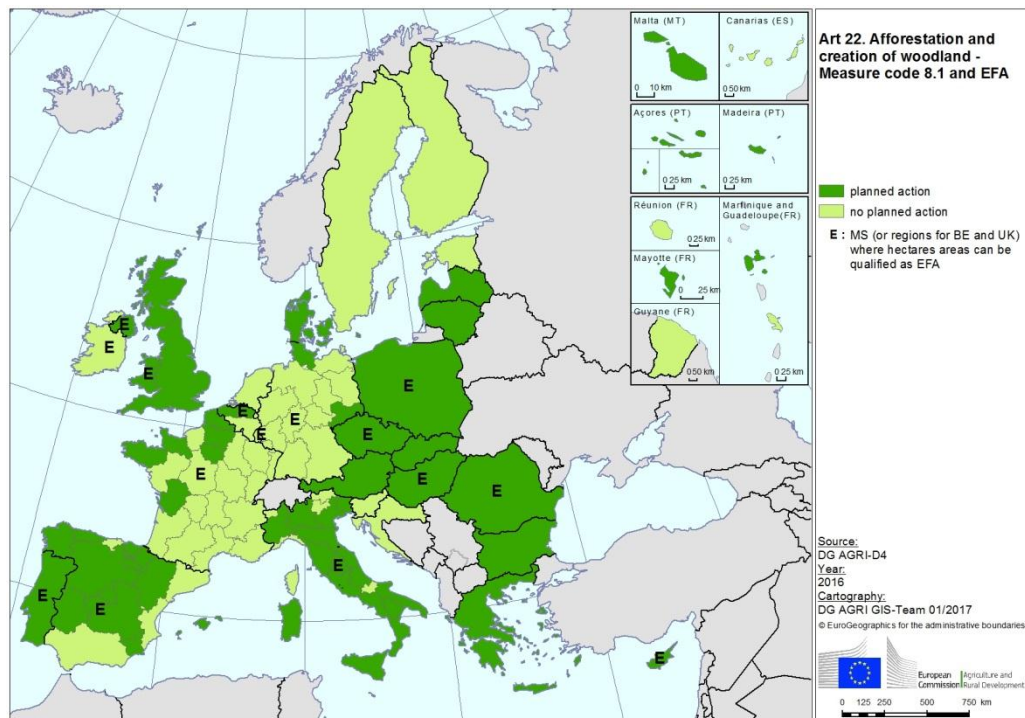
Art 22. Afforestation and creation of woodland - Measure code 8.1 and EFA

Malta (MT)
0 10 km

Canarias (ES)
0 50 km

Açores (PT)
0 25 km

Madeira (PT)
0 25 km

Réunion (FR)
0 25 km

Martinique and Guadeloupe (FR)
0 25 km

Mayotte (FR)
0 25 km

Guyane (FR)
0 50 km

planned action
no planned action
E : MS (or regions for BE and UK) where hectares areas can be qualified as EFA

E
E
E
E
E
E
E
E
E
E
E
E
E
E
E

Source:
DG AGRI-D4
Year:
2016
Cartography:
DG AGRI GIS-Team 01/2017
© EuroGeographics for the administrative boundaries

European Commission
Agriculture and Rural Development

0 125 250 500 750 km